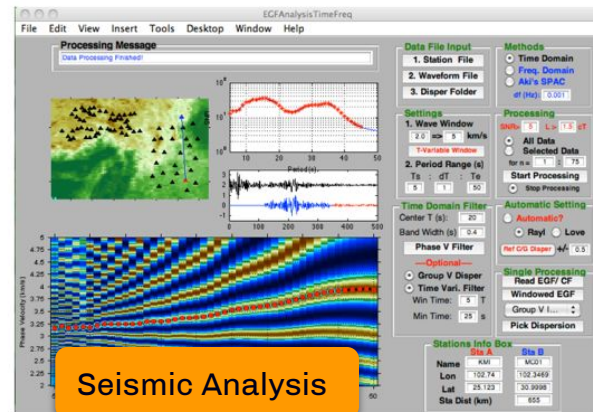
EGFAnalysisTimeFreq

File Edit View Insert Tools Desktop Window Help

Processing Message

Data Processing Finished!

$10^4$

$10^3$

$10^2$

10 20 30 40 50

Period (s)

2
0
-2

2
0
-2

0 100 200 300 400 500

Data File Input

1. Station File

2. Waveform File

3. Disper Folder

Settings

1. Wave Window

2.0 => 5 km/s

T-Variable Window

2. Period Range (s)

Ts : dT : Te

5 1 50

Time Domain Filter

Center T (s): 20

Band Width (s) 0.4

Phase V Filter

----Optional----

Group V Disper

Time Vari. Filter

Win Time: 5 T

Min Time: 25 s

Methods

Time Domain

Freq. Domain

Aki's SPAC

df (Hz): 0.001

Processing

SNR> 5 L> 1.5 cT

All Data

Selected Data

for n = 1 : 75

Start Processing

Stop Processing

Automatic Setting

Automatic?

Rayl Love

Ref C/G Disper +/- 0.5

Single Processing

Read EGF/ CF

Windowed EGF

Group V I...

Pick Dispersion

Stations Info Box

| | Sta A | Sta B |
|---|---|---|
| Name | KMI | MC01 |
| Lon | 102.74 | 102.3469 |
| Lat | 25.123 | 30.9998 |
| Sta Dist (km) | | 655 |

4.75
4.5
4.25
4
3.75
3.5
3.25
3
2.75
2.5

Phase Velocity (km/s)

50

Seismic Analysis